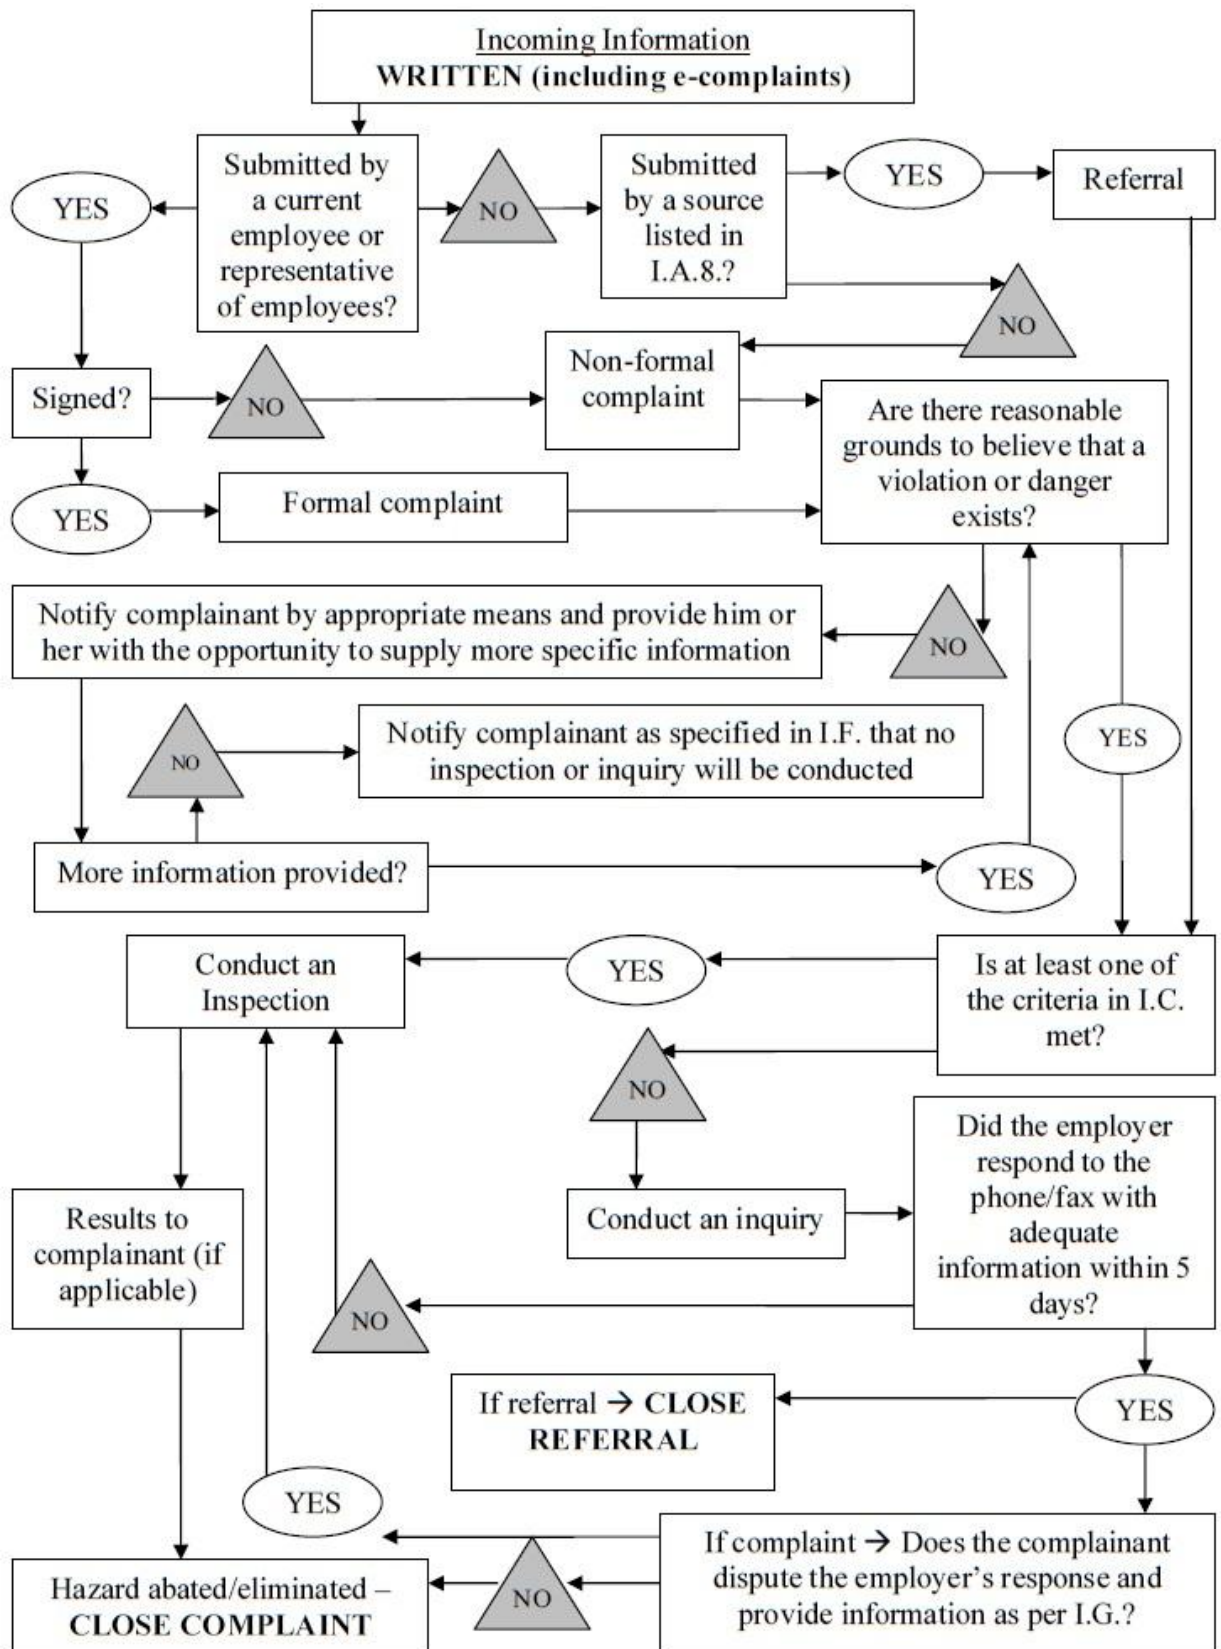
Incoming Information
WRITTEN (including e-complaints)

Submitted by a current employee or representative of employees?

YES

NO

Submitted by a source listed in I.A.8.?

YES

Referral

NO

Signed?

NO

Non-formal complaint

Are there reasonable grounds to believe that a violation or danger exists?

YES

Formal complaint

Notify complainant by appropriate means and provide him or her with the opportunity to supply more specific information

NO

NO

Notify complainant as specified in I.F. that no inspection or inquiry will be conducted

YES

More information provided?

YES

Conduct an Inspection

YES

Is at least one of the criteria in I.C. met?

NO

Did the employer respond to the phone/fax with adequate information within 5 days?

Results to complainant (if applicable)

Conduct an inquiry

NO

If referral → CLOSE REFERRAL

YES

YES

If complaint → Does the complainant dispute the employer's response and provide information as per I.G.?

Hazard abated/eliminated – CLOSE COMPLAINT

NO